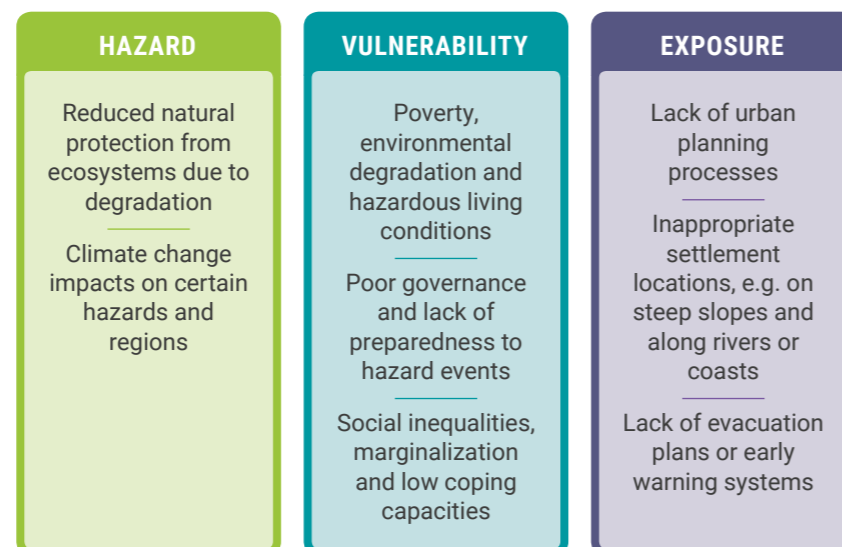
HAZARD

Reduced natural protection from ecosystems due to degradation

Climate change impacts on certain hazards and regions

VULNERABILITY

Poverty, environmental degradation and hazardous living conditions

Poor governance and lack of preparedness to hazard events

Social inequalities, marginalization and low coping capacities

EXPOSURE

Lack of urban planning processes

Inappropriate settlement locations, e.g. on steep slopes and along rivers or coasts

Lack of evacuation plans or early warning systems